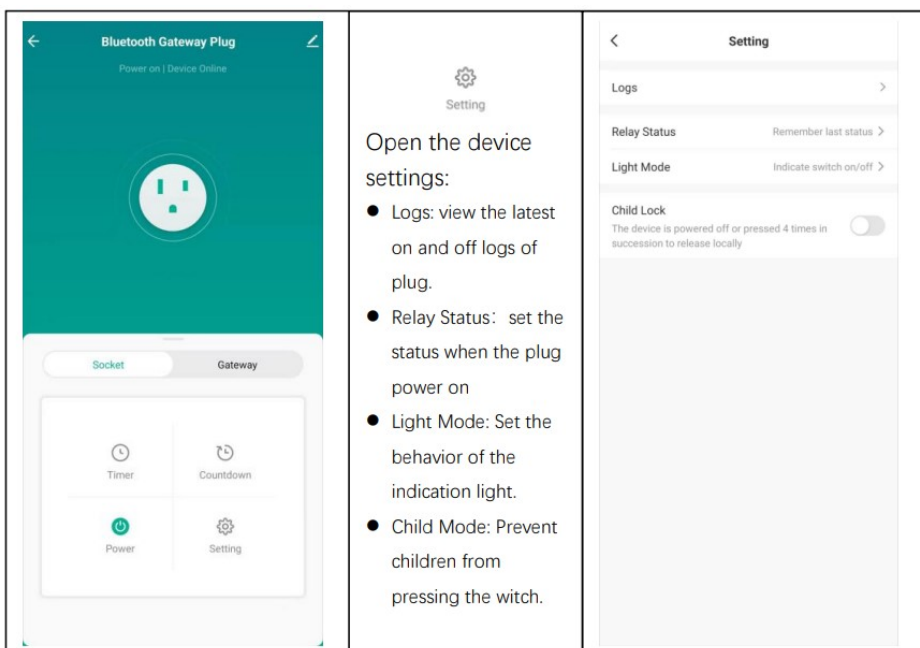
Bluetooth Gateway Plug

Power on | Device Online

Socket

Gateway

Timer

Countdown

Power

Setting

Setting

Open the device settings:

- Logs: view the latest on and off logs of plug.
- Relay Status: set the status when the plug power on
- Light Mode: Set the behavior of the indication light.
- Child Mode: Prevent children from pressing the witch.

Setting

Logs

Relay Status Remember last status

Light Mode Indicate switch on/off

Child Lock

The device is powered off or pressed 4 times in succession to release locally